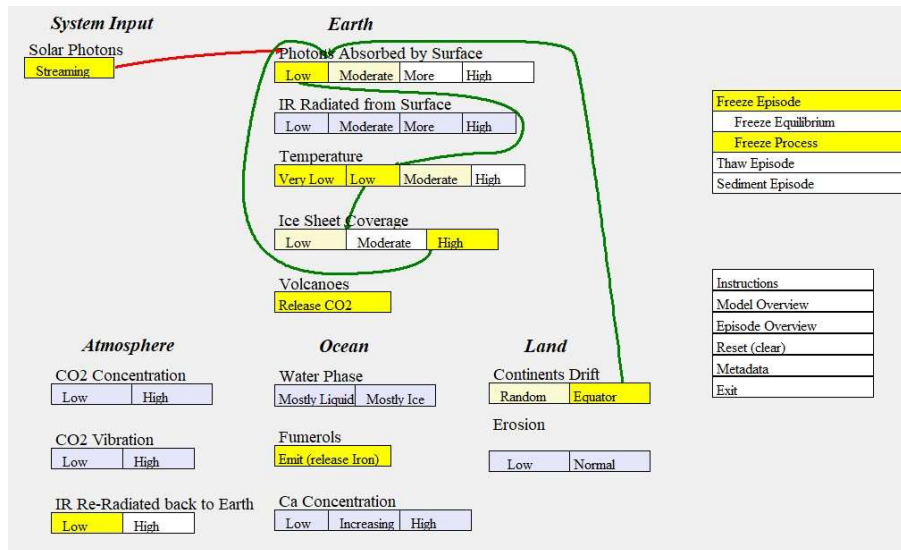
System Input

Solar Photons

Streaming

Earth

Photons Absorbed by Surface

| Low | Moderate | More | High |
|---|---|---|---|

IR Radiated from Surface

| Low | Moderate | More | High |
|---|---|---|---|

Temperature

| Very Low | Low | Moderate | High |
|---|---|---|---|

Ice Sheet Coverage

| Low | Moderate | High |
|---|---|---|

Volcanoes

Release CO2

Freeze Episode
Freeze Equilibrium
Freeze Process
Thaw Episode
Sediment Episode

Instructions
Model Overview
Episode Overview
Reset (clear)
Metadata
Exit

Atmosphere

CO2 Concentration

| Low | High |
|---|---|

CO2 Vibration

| Low | High |
|---|---|

IR Re-Radiated back to Earth

| Low | High |
|---|---|

Ocean

Water Phase

| Mostly Liquid | Mostly Ice |
|---|---|

Fumerols

Emit (release Iron)

Ca Concentration

| Low | Increasing | High |
|---|---|---|

Land

Continents Drift

| Random | Equator |
|---|---|

Erosion

| Low | Normal |
|---|---|